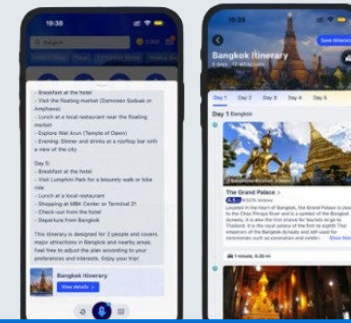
10:38

Bangkok

- Breakfast at the hotel
- Visit the floating market (Damnoen Saduak or Amphawa)
- Lunch at a local restaurant near the floating market
- Explore Wat Arun (Temple of Dawn)
- Evening: Dinner and drinks at a rooftop bar with a view of the city

Day 5:
- Breakfast at the hotel
- Visit Lumphini Park for a leisurely walk or bike ride
- Lunch at a local restaurant
- Shopping at MBK Center or Terminal 21
- Check-out from the hotel
- Departure from Bangkok

This itinerary is designed for 2 people and covers major attractions in Bangkok and nearby areas. Feel free to adjust the plan according to your preferences and interests. Enjoy your trip!

Bangkok Itinerary
View details >

10:38

Bangkok Itinerary
5 days · 17 attractions
Save itinerary

Day 1 Day 2 Day 3 Day 4 Day 5

Day 1 Bangkok

The Grand Palace >
4.7 reviews
Located in the heart of Bangkok, the Grand Palace is close to the Chao Phraya River and is a symbol of the Bangkok dynasty. It is also the first choice for tourists to go to Thailand. It is the royal palace of the first to eighth Thai emperors of the Bangkok dynasty and still used for ceremonies such as coronation and celebr... Show More

1 minute, 0.05 mi